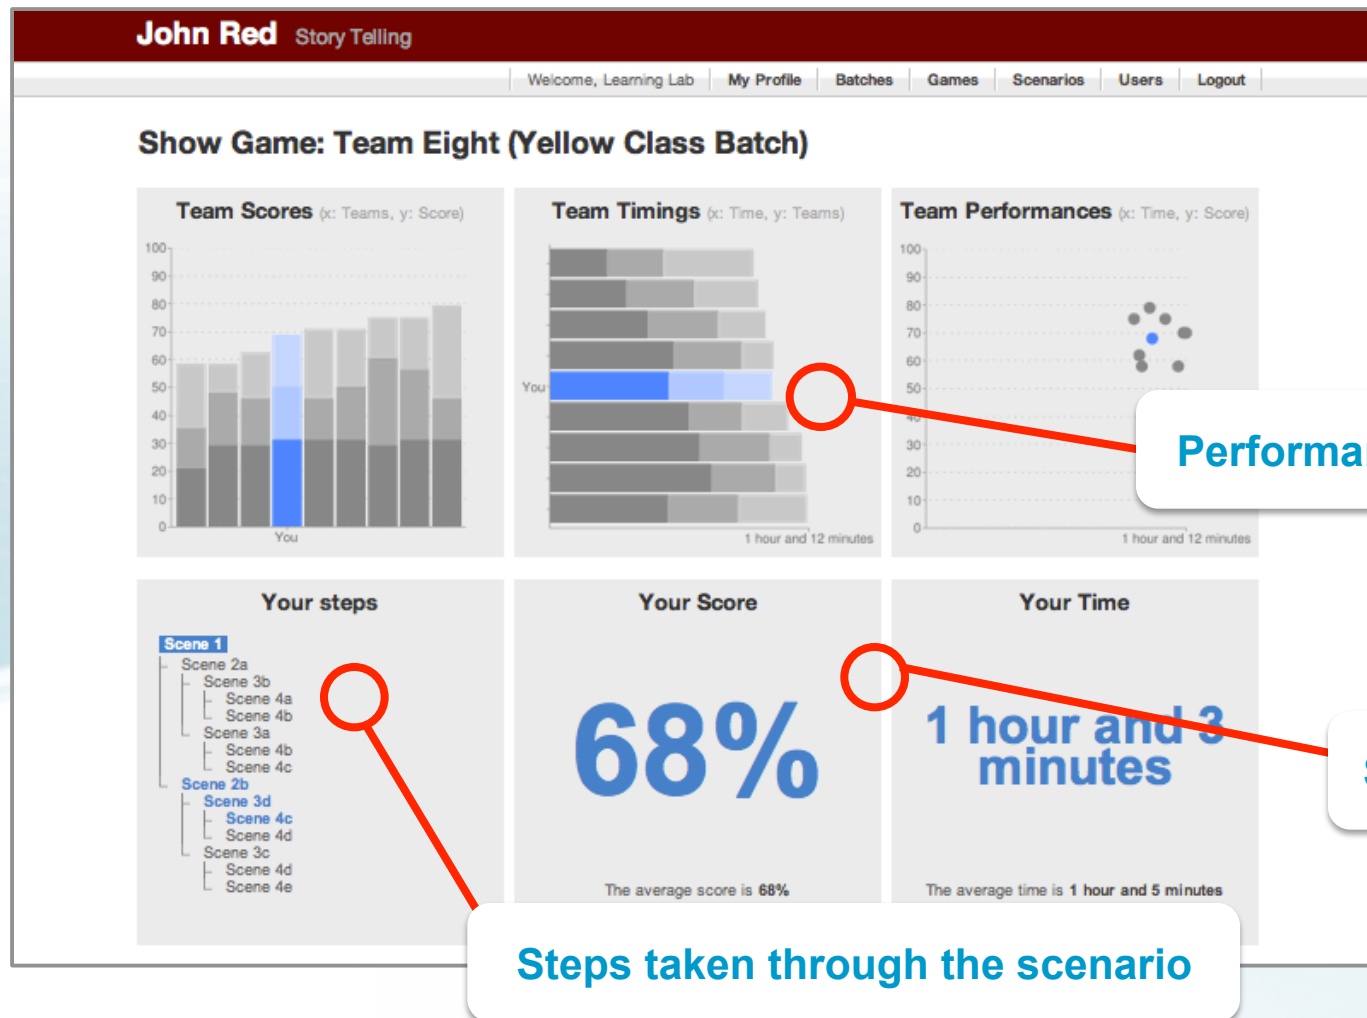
John Red Story Telling

Welcome, Learning Lab | My Profile | Batches | Games | Scenarios | Users | Logout

Show Game: Team Eight (Yellow Class Batch)

Team Scores (x: Teams, y: Score)

100
90
80
70
60
50
40
30
20
10
0
You

Team Timings (x: Time, y: Teams)

You
1 hour and 12 minutes

Team Performances (x: Time, y: Score)

100
90
80
70
60
50
40
30
20
10
0
1 hour and 12 minutes

Performa

Your steps

Scene 1
Scene 2a
Scene 3b
Scene 4a
Scene 4b
Scene 3a
Scene 4b
Scene 4c
Scene 2b
Scene 3d
Scene 4c
Scene 4d
Scene 3c
Scene 4d
Scene 4e

Your Score

68%

The average score is 68%

Your Time

1 hour and 3 minutes

The average time is 1 hour and 5 minutes

Steps taken through the scenario